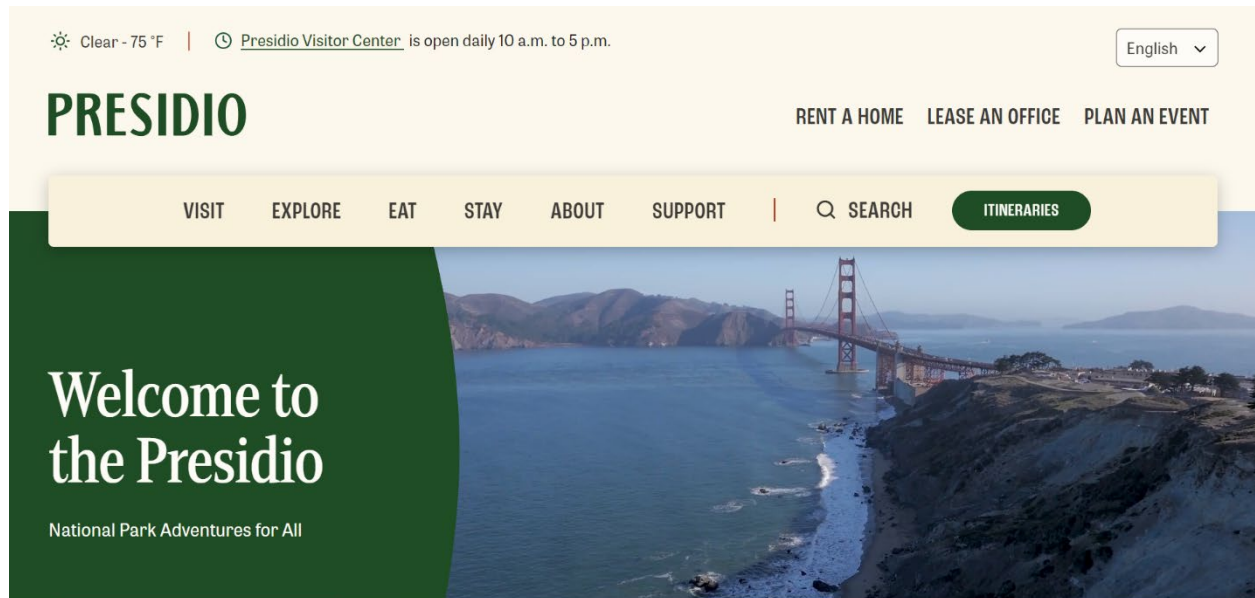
Clear - 75 °F | Presidio Visitor Center is open daily 10 a.m. to 5 p.m.

English

PRESIDIO

RENT A HOME LEASE AN OFFICE PLAN AN EVENT

VISIT EXPLORE EAT STAY ABOUT SUPPORT | SEARCH ITINERARIES

Welcome to the Presidio

National Park Adventures for All